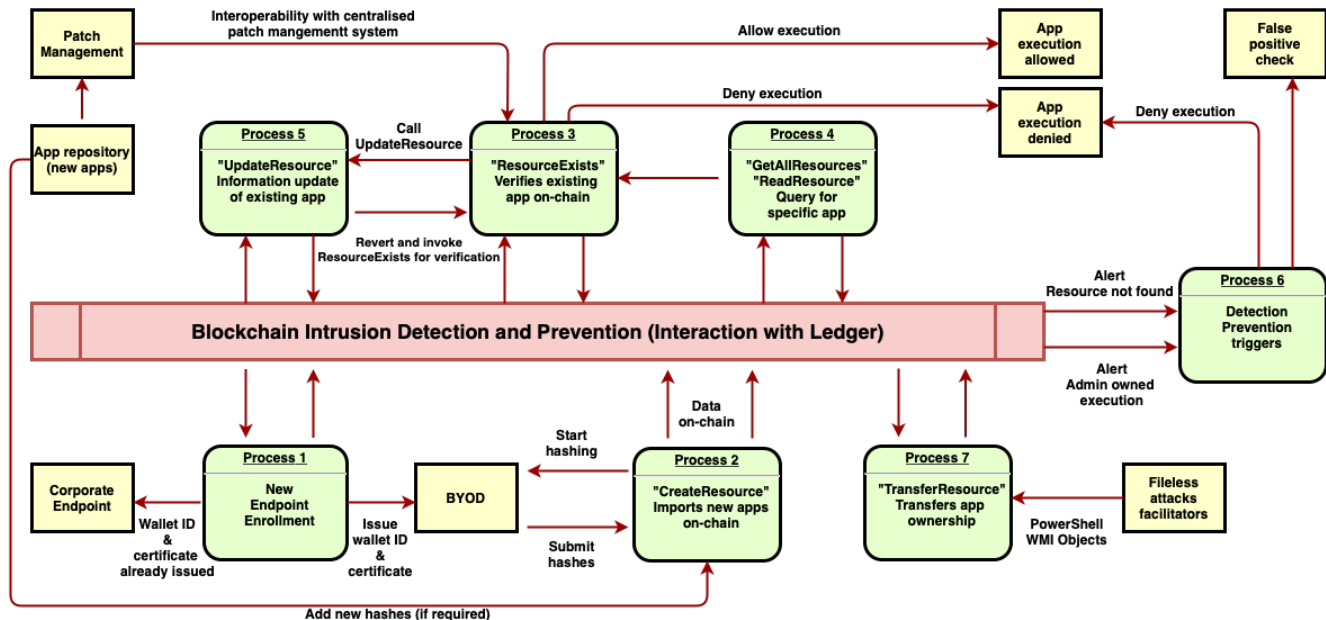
Patch Management

Interoperability with centralised patch mangementt system

Allow execution

App execution allowed

False positive check

App repository (new apps)

Process 5

"UpdateResource" Information update of existing app

Call UpdateResource

Process 3

"ResourceExists" Verifies existing app on-chain

Deny execution

App execution denied

Deny execution

Process 4

"GetAllResources" "ReadResource" Query for specific app

Revert and invoke ResourceExists for verification

Alert Resource not found

Process 6

Detection Prevention triggers

Blockchain Intrusion Detection and Prevention (Interaction with Ledger)

Alert Admin owned execution

Data on-chain

Start hashing

Process 1

New Endpoint Enrollment

Corporate Endpoint

Wallet ID & certificate already issued

BYOD

Issue wallet ID & certificate

Submit hashes

Process 2

"CreateResource" Imports new apps on-chain

Process 7

"TransferResource" Transfers app ownership

Fileless attacks facilitators

PowerShell WMI Objects

Add new hashes (if required)